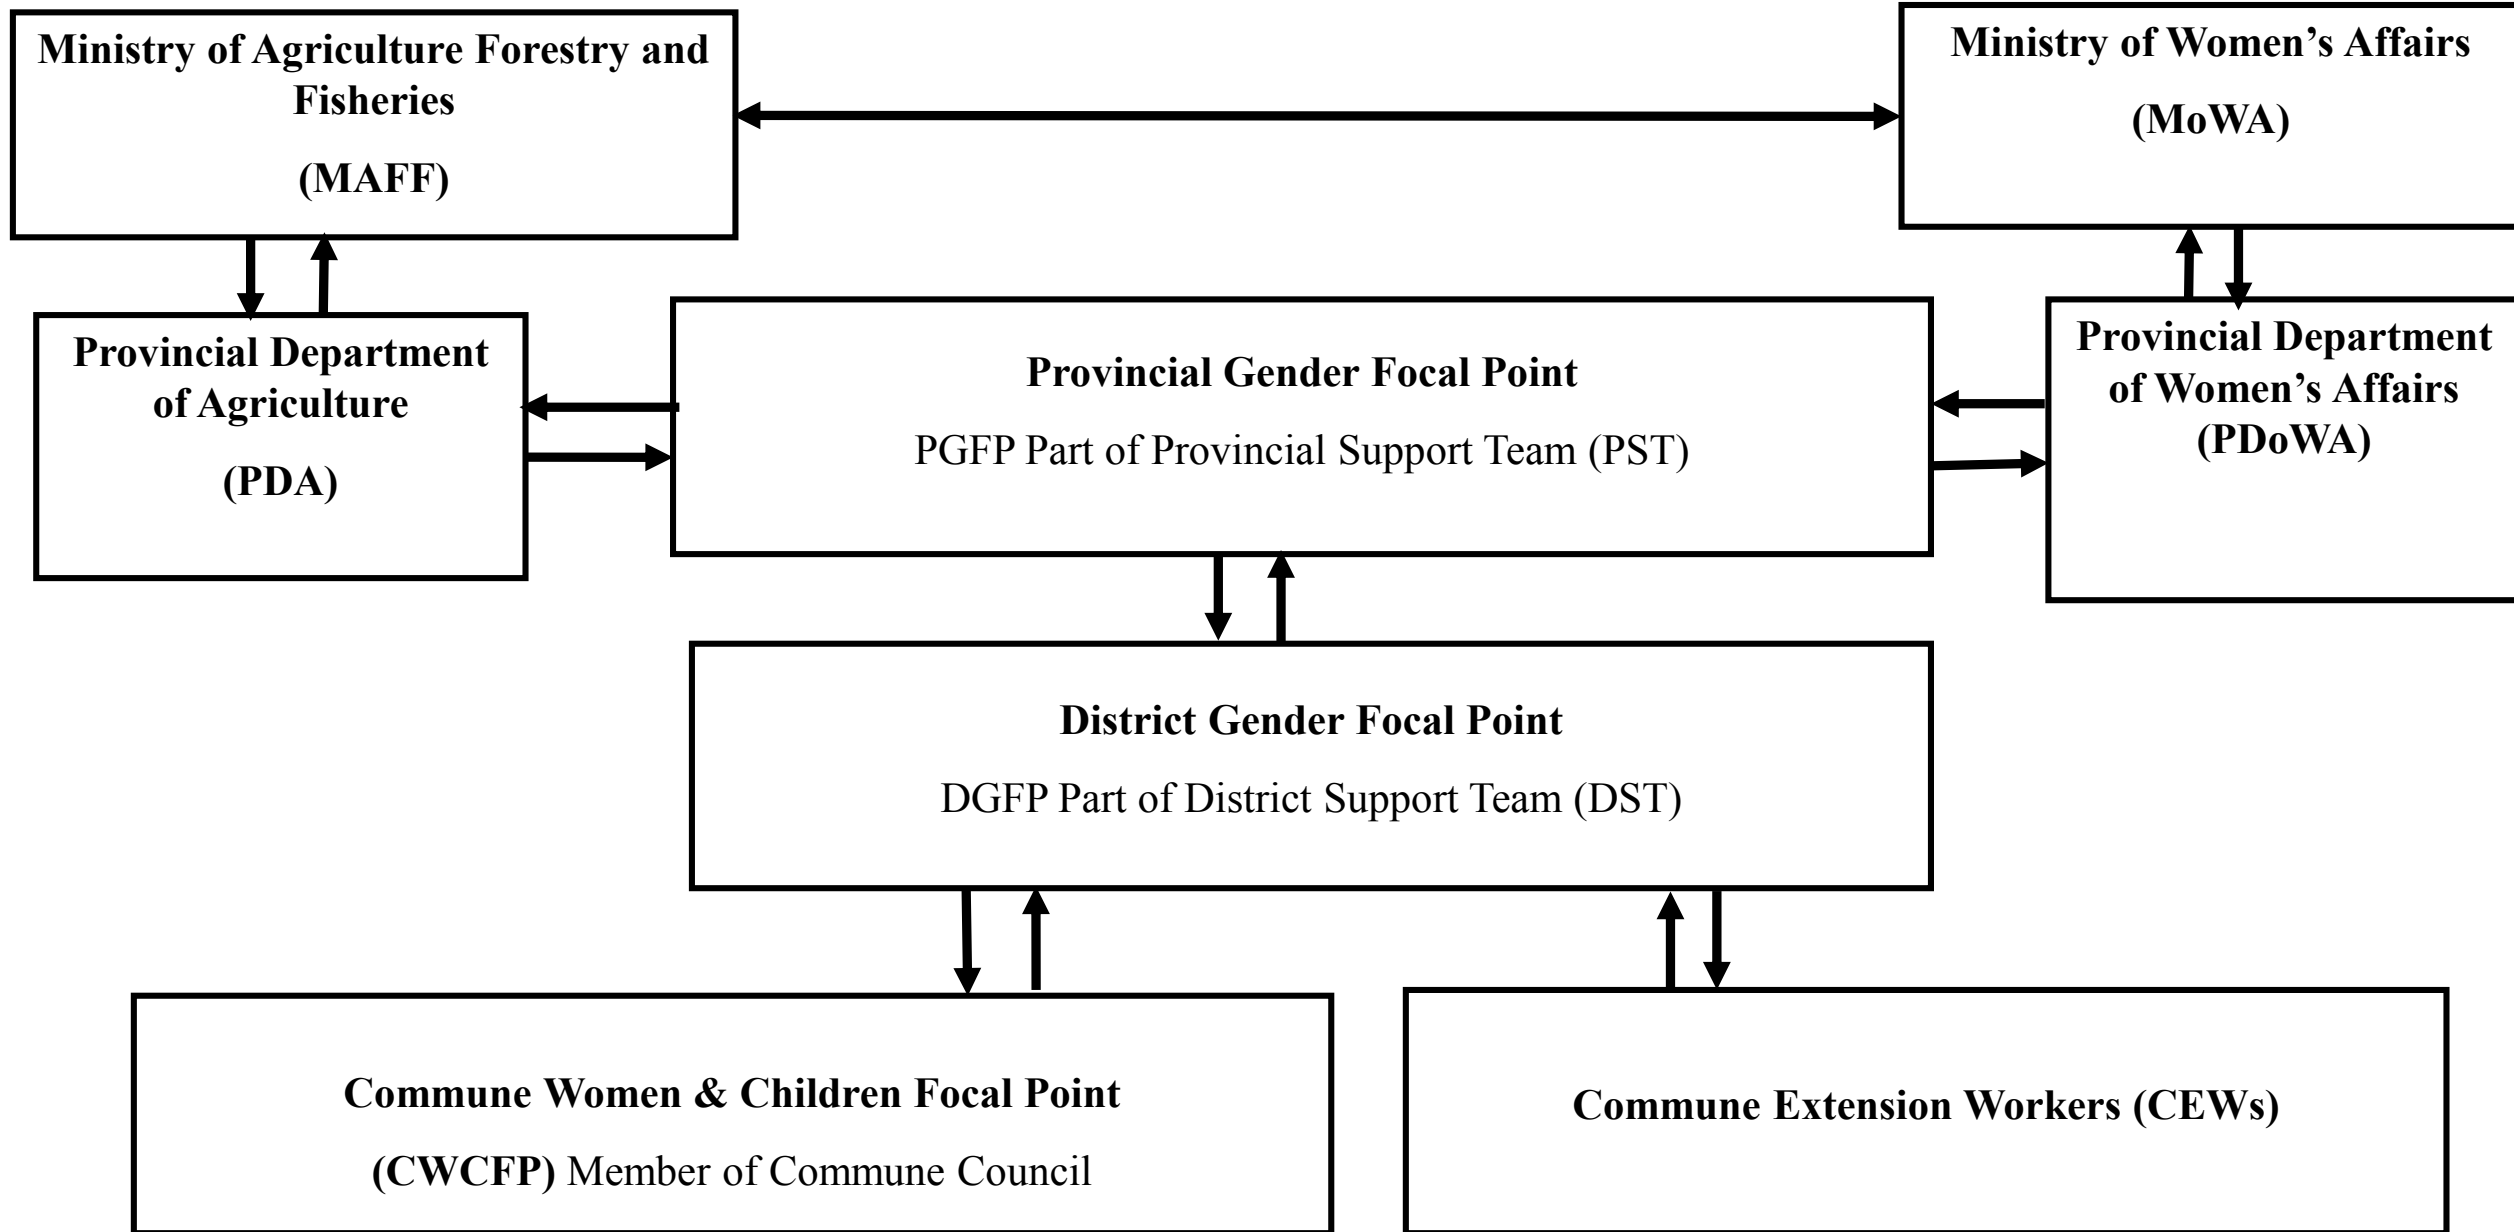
Ministry of Agriculture Forestry and Fisheries

(MAFF)

Ministry of Women's Affairs

(MoWA)

Provincial Department of Agriculture

(PDA)

Provincial Gender Focal Point

PGFP Part of Provincial Support Team (PST)

Provincial Department of Women's Affairs (PDoWA)

District Gender Focal Point

DGFP Part of District Support Team (DST)

Commune Women & Children Focal Point

(CWCFP) Member of Commune Council

Commune Extension Workers (CEWs)